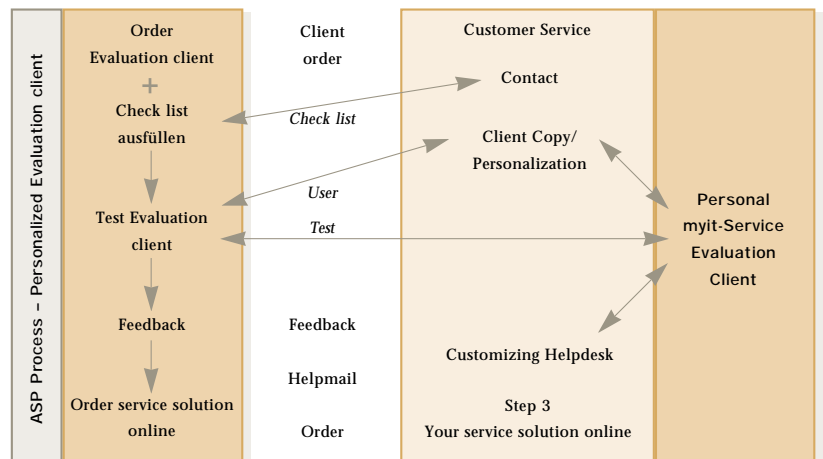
ASP Process – Personalized Evaluation client

Order
Evaluation client
+
Check list
ausfüllen

Test Evaluation
client

Feedback

Order service solution
online

Client
order

Check list

User

Test

Feedback

Helpmail

Order

Customer Service

Contact

Client Copy/
Personalization

Customizing Helpdesk

Step 3
Your service solution online

Personal
myit-Service
Evaluation
Client